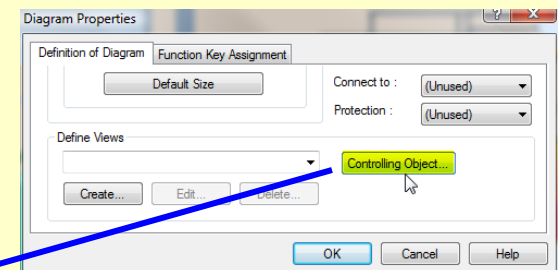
Diagram Properties

Definition of Diagram | Function Key Assignment

Default Size

Connect to : (Unused)

Protection : (Unused)

Define Views

Controlling Object...

Create... Edit... Delete...

OK Cancel Help